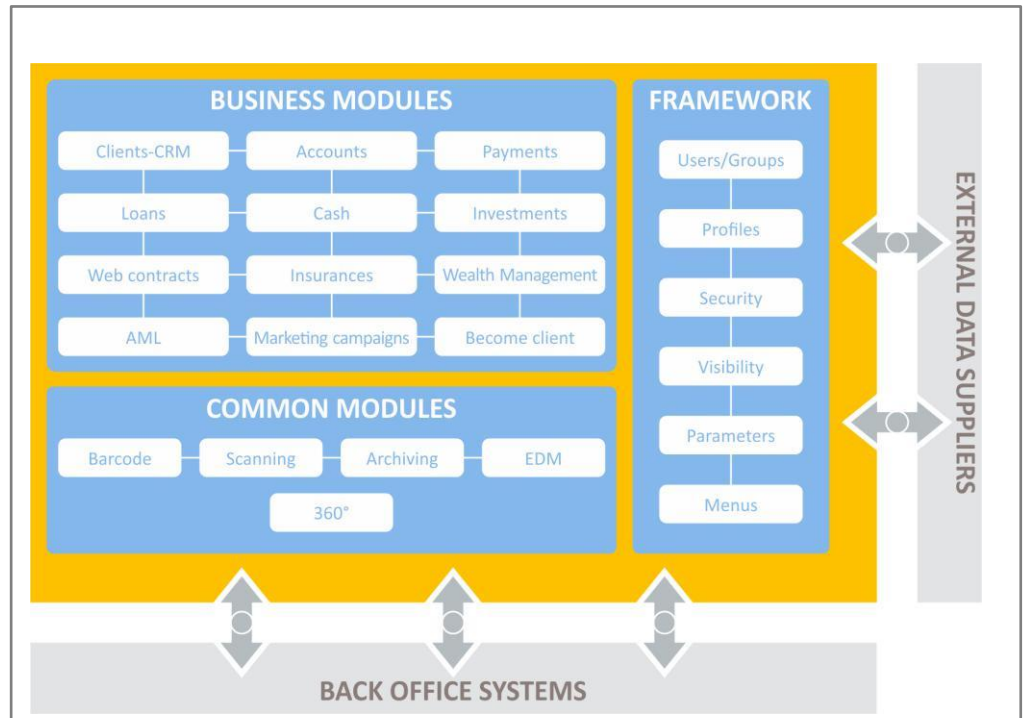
BUSINESS MODULES

| Clients-CRM | Accounts | Payments |
|---|---|---|
| Loans | Cash | Investments |
| Web contracts | Insurances | Wealth Management |
| AML | Marketing campaigns | Become client |

COMMON MODULES

Barcode
Scanning
Archiving
EDM
360°

FRAMEWORK

Users/Groups
Profiles
Security
Visibility
Parameters
Menus

EXTERNAL DATA SUPPLIERS

BACK OFFICE SYSTEMS